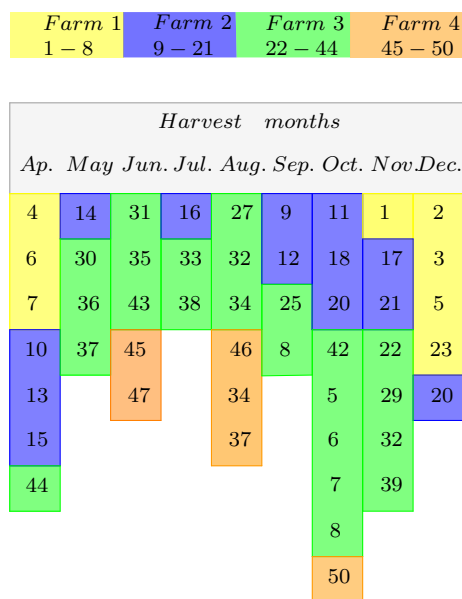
| Farm 1 | Farm 2 | Farm 3 | Farm 4 |
|---|---|---|---|
| 1 − 8 | 9 − 21 | 22 − 44 | 45 − 50 |

Harvest months

| Ap. | May | Jun. | Jul. | Aug. | Sep. | Oct. | Nov. | Dec. |
|---|---|---|---|---|---|---|---|---|
| 4 | 14 | 31 | 16 | 27 | 9 | 11 | 1 | 2 |
| 6 | 30 | 35 | 33 | 32 | 12 | 18 | 17 | 3 |
| 7 | 36 | 43 | 38 | 34 | 25 | 20 | 21 | 5 |
| 10 | 37 | 45 | | 46 | 8 | 42 | 22 | 23 |
| 13 | | 47 | | 34 | | 5 | 29 | 20 |
| 15 | | | | 37 | | 6 | 32 | |
| 44 | | | | | | 7 | 39 | |
| | | | | | | 8 | | |
| | | | | | | 50 | | |